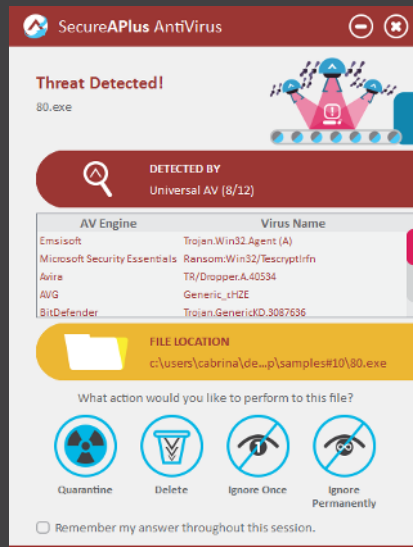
SecureAPlus AntiVirus

Threat Detected!
80.exe

DETECTED BY
Universal AV (8/12)

| AV Engine | Virus Name |
|---|---|
| Emsisoft | Trojan.Win32.Agent (A) |
| Microsoft Security Essentials | Ransom:Win32/Tescryptlrfn |
| Avira | TR/Dropper.A.40534 |
| AVG | Generic_cHZE |
| BitDefender | Trojan.GenericKD.3087636 |

FILE LOCATION
c:\users\cabrina\de...p\samples#10\80.exe

What action would you like to perform to this file?

Quarantine
Delete
Ignore Once
Ignore Permanently

Remember my answer throughout this session.